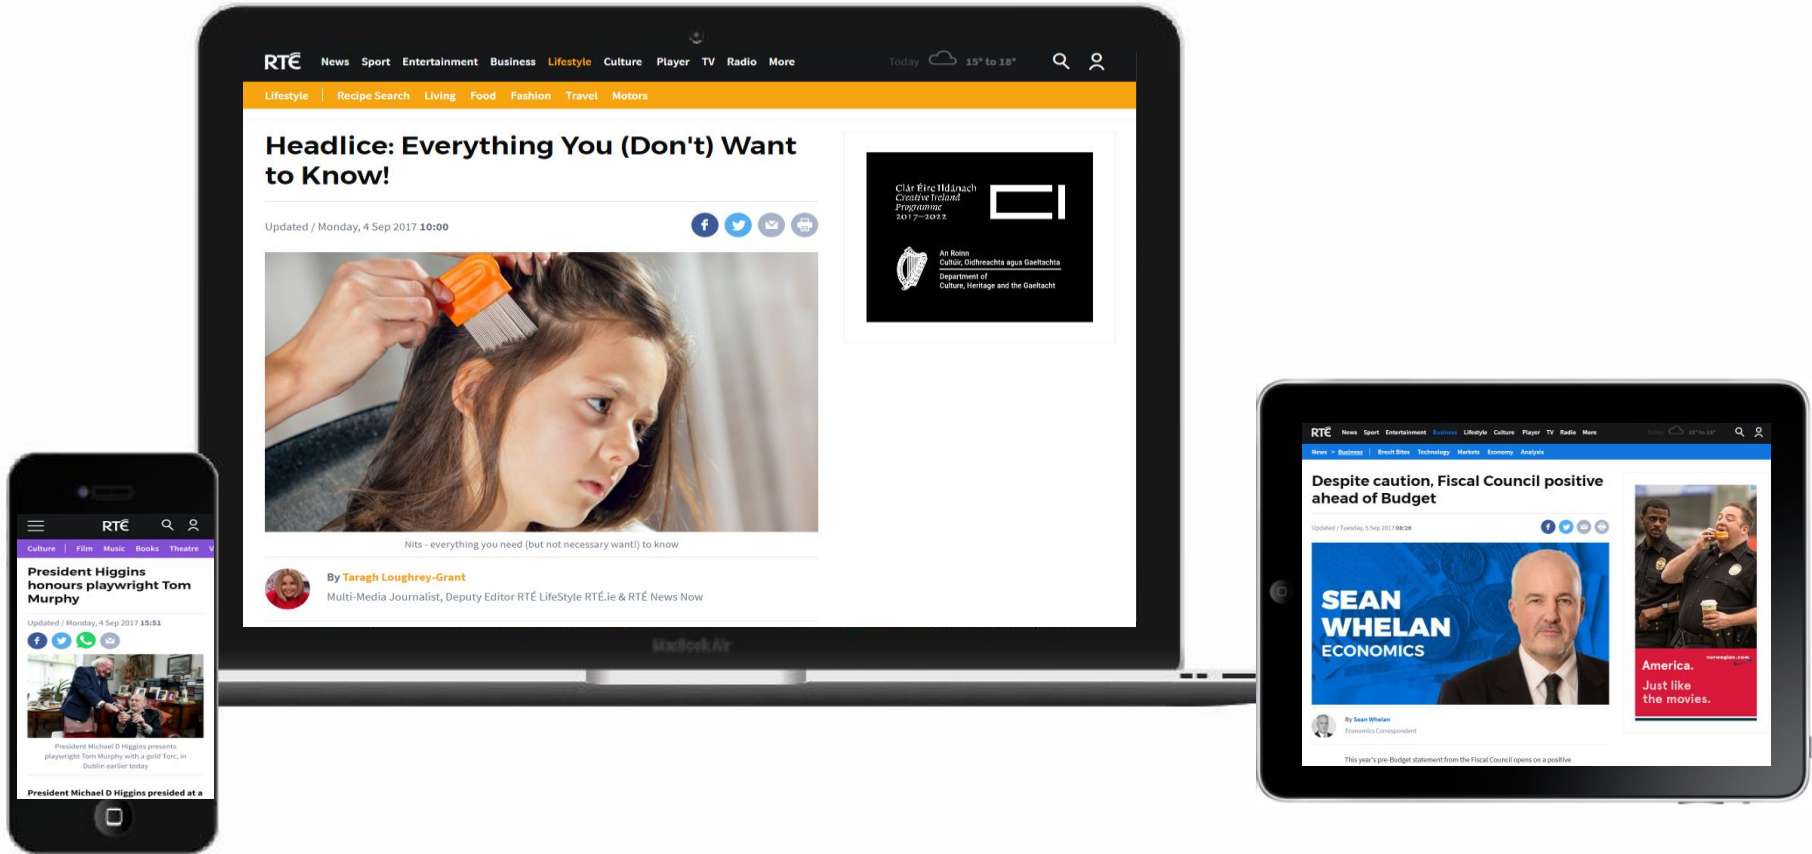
RTÉ News Sport Entertainment Business Lifestyle Culture Player TV Radio More

Today 15° to 18°

Lifestyle | Recipe Search Living Food Fashion Travel Motors

Headlice: Everything You (Don't) Want to Know!

Updated / Monday, 4 Sep 2017 10:00

Nits - everything you need (but not necessary want!) to know

By Taragh Loughrey-Grant

Multi-Media Journalist, Deputy Editor RTÉ LifeStyle RTÉ.ie & RTÉ News Now

Clár Éire Ildánach
Creative Ireland
Programme
2017–2022

An Roinn
Cultúir, Oidhreachta agus Gaeltachta
Department of
Culture, Heritage and the Gaeltacht

MacBook Air

RTÉ

Culture | Film Music Books Theatre

President Higgins honours playwright Tom Murphy

Updated / Monday, 4 Sep 2017 15:51

President Michael D Higgins presents playwright Tom Murphy with a gold Torc, in Dublin earlier today

President Michael D Higgins presided at a

RTÉ News Sport Entertainment Business Lifestyle Culture Player TV Radio More

News > Business | Brexit Bites Technology Markets Economy Analysis

Despite caution, Fiscal Council positive ahead of Budget

Updated / Tuesday, 5 Sep 2017 08:26

SEAN WHELAN ECONOMICS

By Sean Whelan
Economics Correspondent

This year's pre-Budget statement from the Fiscal Council opens on a positive

America. Just like the movies.

norwegian.com